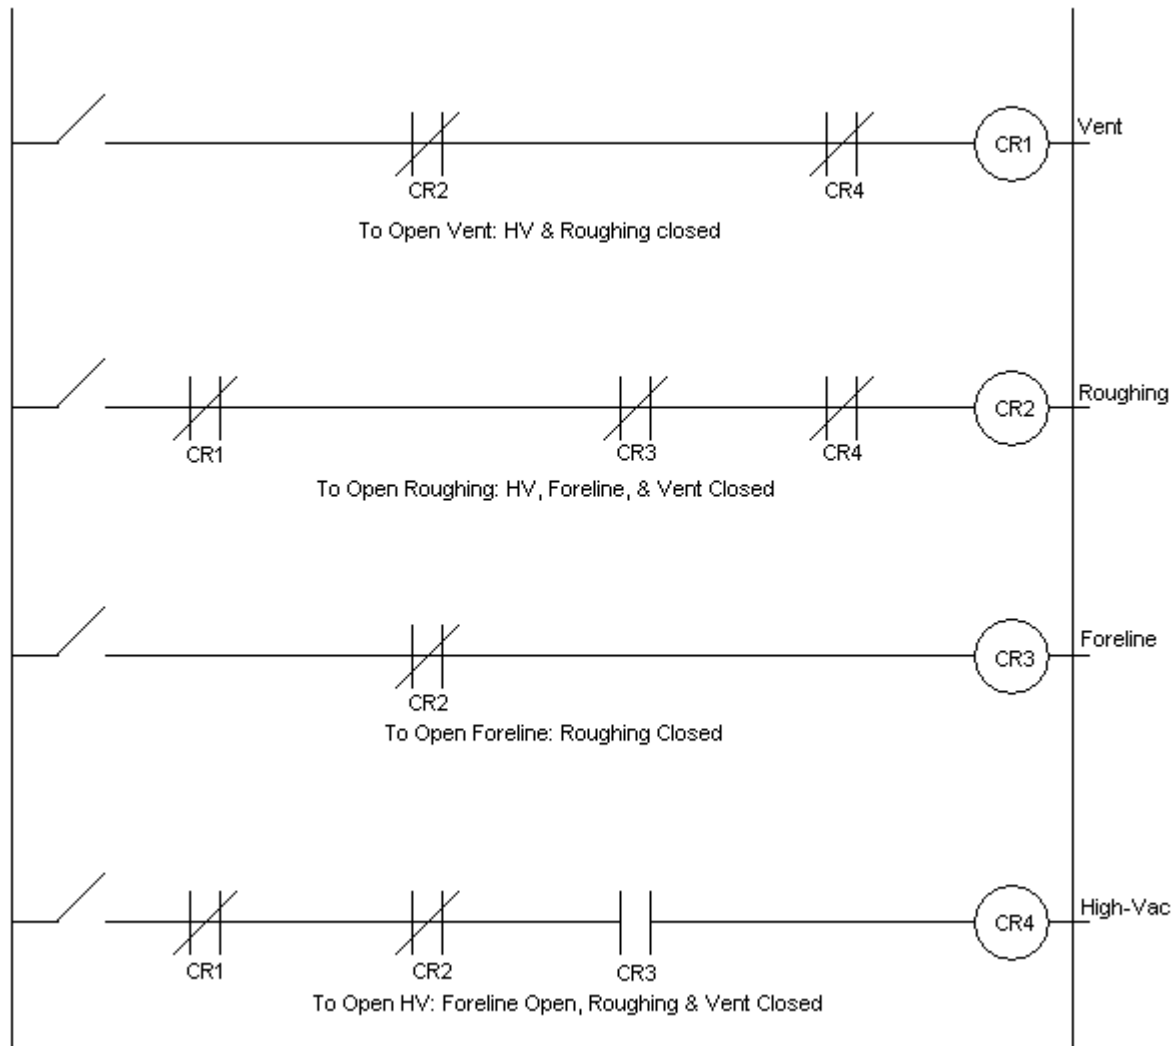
CR2
CR4
CR1
Vent
To Open Vent: HV & Roughing closed

CR1
CR3
CR4
CR2
Roughing
To Open Roughing: HV, Foreline, & Vent Closed

CR2
CR3
Foreline
To Open Foreline: Roughing Closed

CR1
CR2
CR3
CR4
High-Vac
To Open HV: Foreline Open, Roughing & Vent Closed